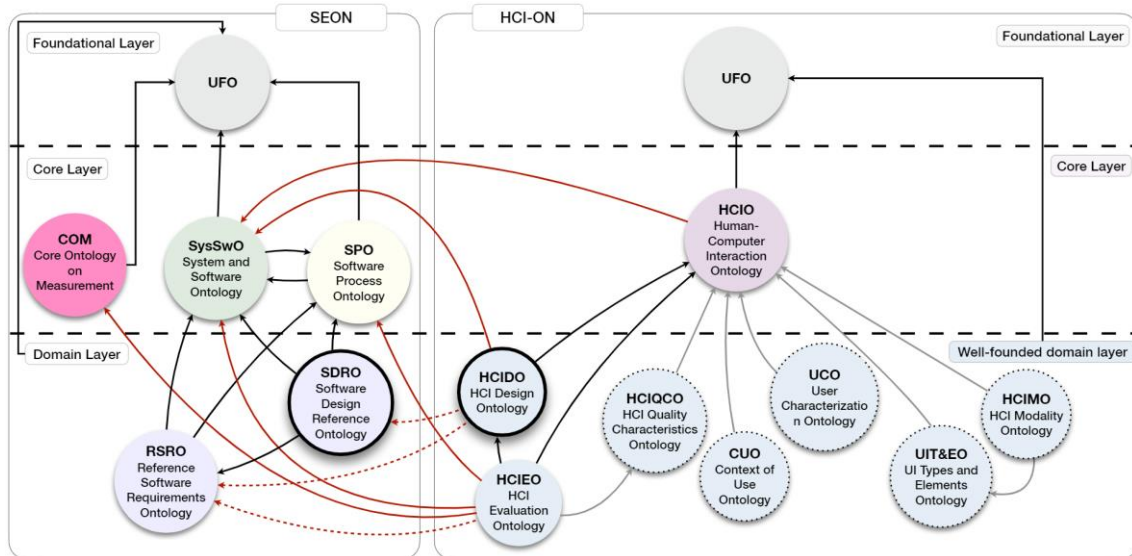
SEON

Foundational Layer

UFO

Core Layer

COM
Core Ontology on Measurement

SysSwO
System and Software Ontology

SPO
Software Process Ontology

Domain Layer

SDRO
Software Design Reference Ontology

RSRO
Reference Software Requirements Ontology

HCI-ON

Foundational Layer

UFO

Core Layer

HCIO
Human-Computer Interaction Ontology

Well-founded domain layer

HCIDO
HCI Design Ontology

HCIQCO
HCI Quality Characteristics Ontology

UCO
User Characterizatio n Ontology

HCIMO
HCI Modality Ontology

CUO
Context of Use Ontology

UIT&EO
UI Types and Elements Ontology

HCIEO
HCI Evaluation Ontology